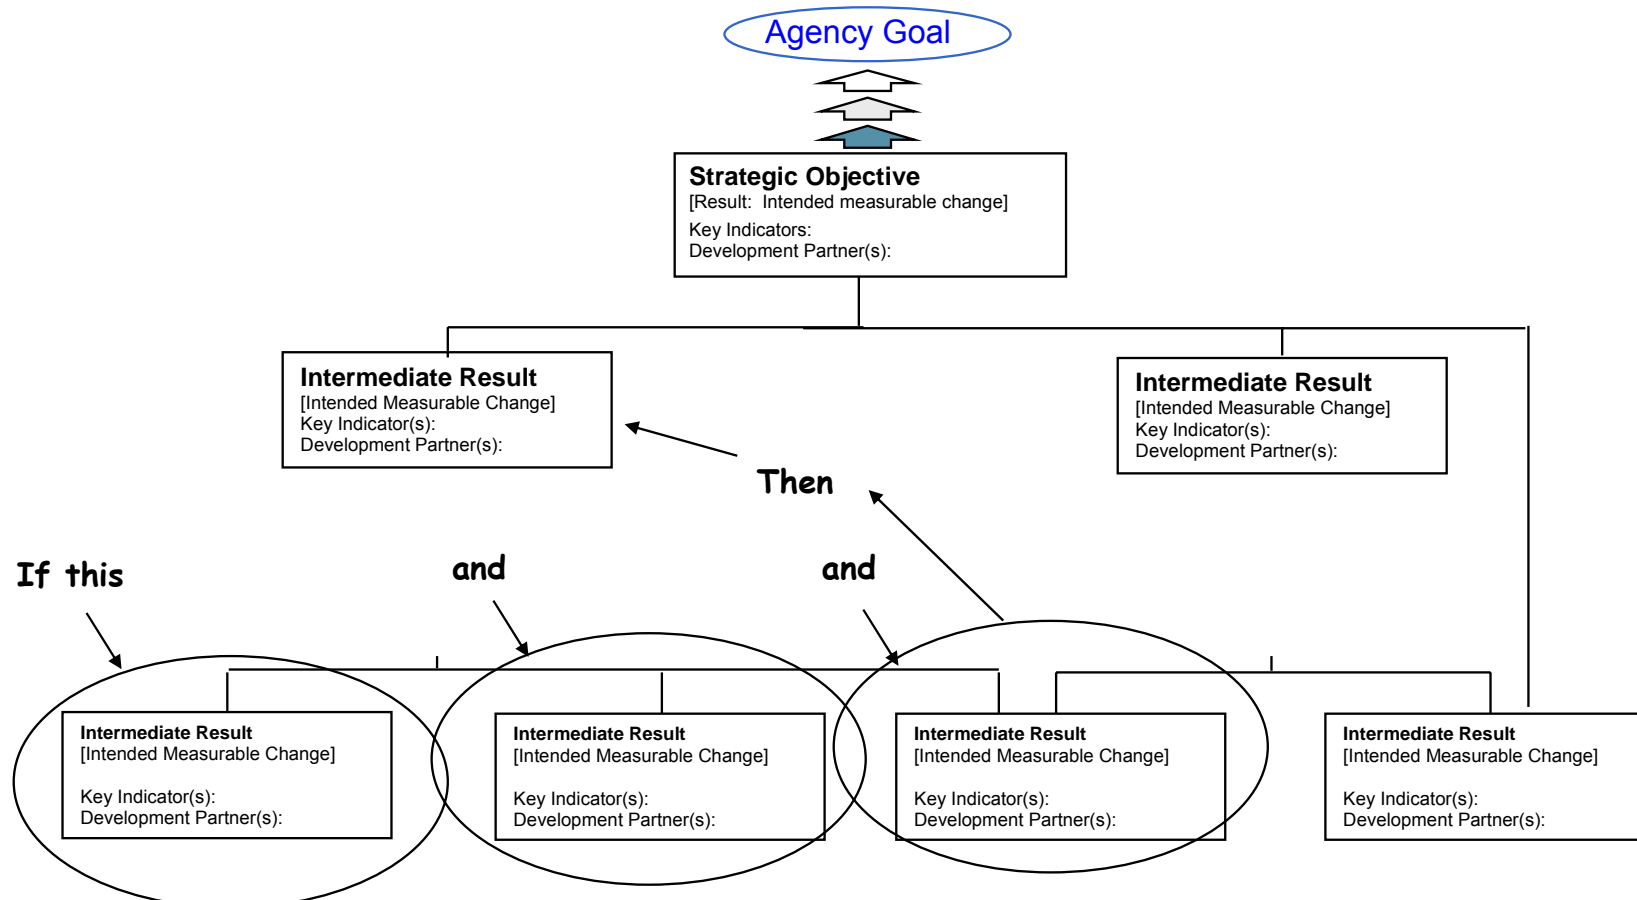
Agency Goal

Strategic Objective
[Result: Intended measurable change]
Key Indicators:
Development Partner(s):

Intermediate Result
[Intended Measurable Change]
Key Indicator(s):
Development Partner(s):

Intermediate Result
[Intended Measurable Change]
Key Indicator(s):
Development Partner(s):

Then

If this

and

and

Intermediate Result
[Intended Measurable Change]

Key Indicator(s):
Development Partner(s):

Intermediate Result
[Intended Measurable Change]

Key Indicator(s):
Development Partner(s):

Intermediate Result
[Intended Measurable Change]

Key Indicator(s):
Development Partner(s):

Intermediate Result
[Intended Measurable Change]

Key Indicator(s):
Development Partner(s):